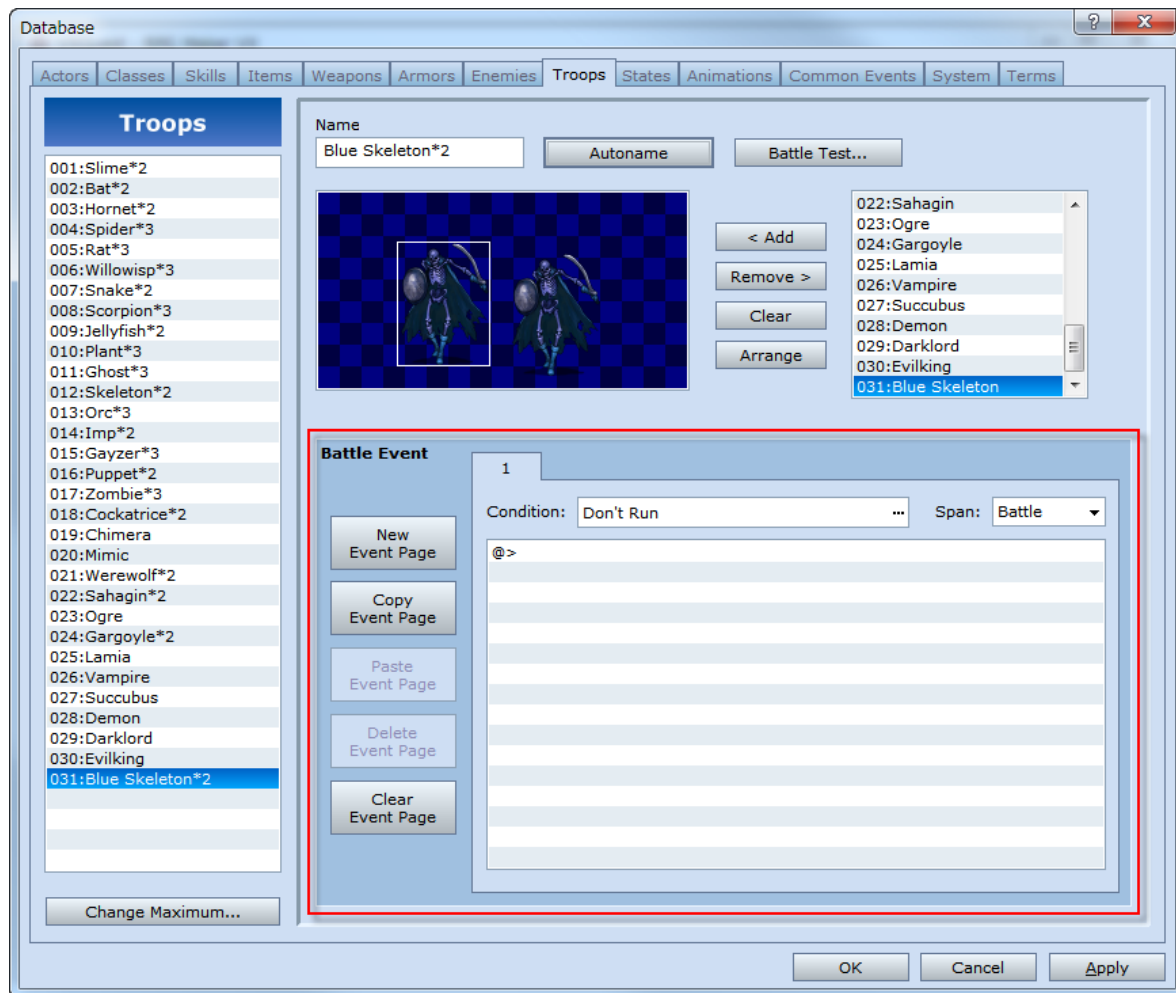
Database

Actors | Classes | Skills | Items | Weapons | Armors | Enemies | Troops | States | Animations | Common Events | System | Terms

Troops

001:Slime*2
002:Bat*2
003:Hornet*2
004:Spider*3
005:Rat*3
006:Willowisp*3
007:Snake*2
008:Scorpion*3
009:Jellyfish*2
010:Plant*3
011:Ghost*3
012:Skeleton*2
013:Orc*3
014:Imp*2
015:Gayzer*3
016:Puppet*2
017:Zombie*3
018:Cockatrice*2
019:Chimera
020:Mimic
021:Werewolf*2
022:Sahagin*2
023:Ogre
024:Gargoyle*2
025:Lamia
026:Vampire
027:Succubus
028:Demon
029:Darklord
030:Evilking
031:Blue Skeleton*2

Change Maximum...

Name
Blue Skeleton*2
Autoname
Battle Test...

< Add
Remove >
Clear
Arrange

022:Sahagin
023:Ogre
024:Gargoyle
025:Lamia
026:Vampire
027:Succubus
028:Demon
029:Darklord
030:Evilking
031:Blue Skeleton

Battle Event
1
Condition: Don't Run
Span: Battle
@>

New Event Page
Copy Event Page
Paste Event Page
Delete Event Page
Clear Event Page

OK
Cancel
Apply